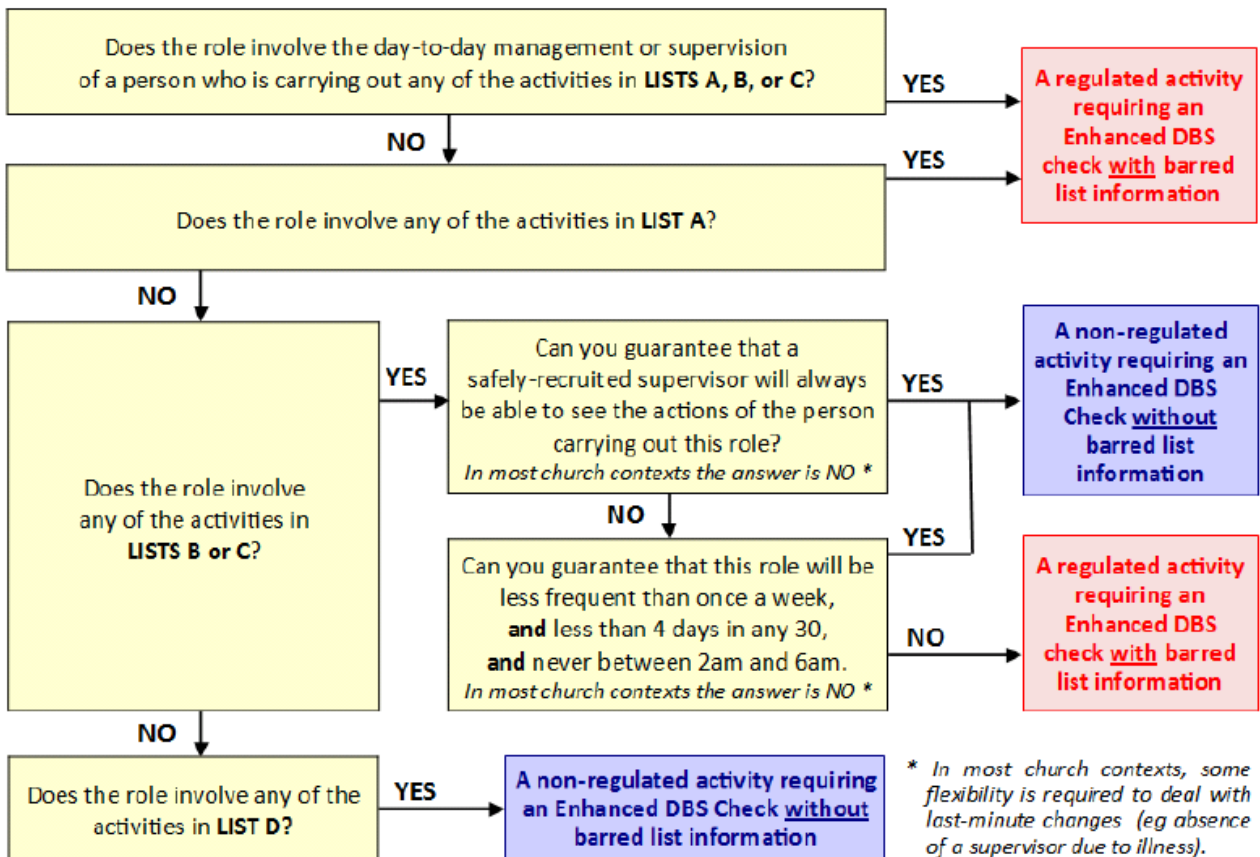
Does the role involve the day-to-day management or supervision of a person who is carrying out any of the activities in **LISTS A, B, or C**?

YES

A regulated activity requiring an Enhanced DBS check with barred list information

NO

YES

Does the role involve any of the activities in **LIST A**?

NO

Does the role involve any of the activities in **LISTS B or C**?

YES

Can you guarantee that a safely-recruited supervisor will always be able to see the actions of the person carrying out this role?
*In most church contexts the answer is NO \**

YES

A non-regulated activity requiring an Enhanced DBS Check without barred list information

NO

YES

Can you guarantee that this role will be less frequent than once a week, **and** less than 4 days in any 30, **and** never between 2am and 6am.
*In most church contexts the answer is NO \**

NO

A regulated activity requiring an Enhanced DBS check with barred list information

NO

Does the role involve any of the activities in **LIST D?**

YES

A non-regulated activity requiring an Enhanced DBS Check without barred list information

\* *In most church contexts, some flexibility is required to deal with last-minute changes (eg absence of a supervisor due to illness).*